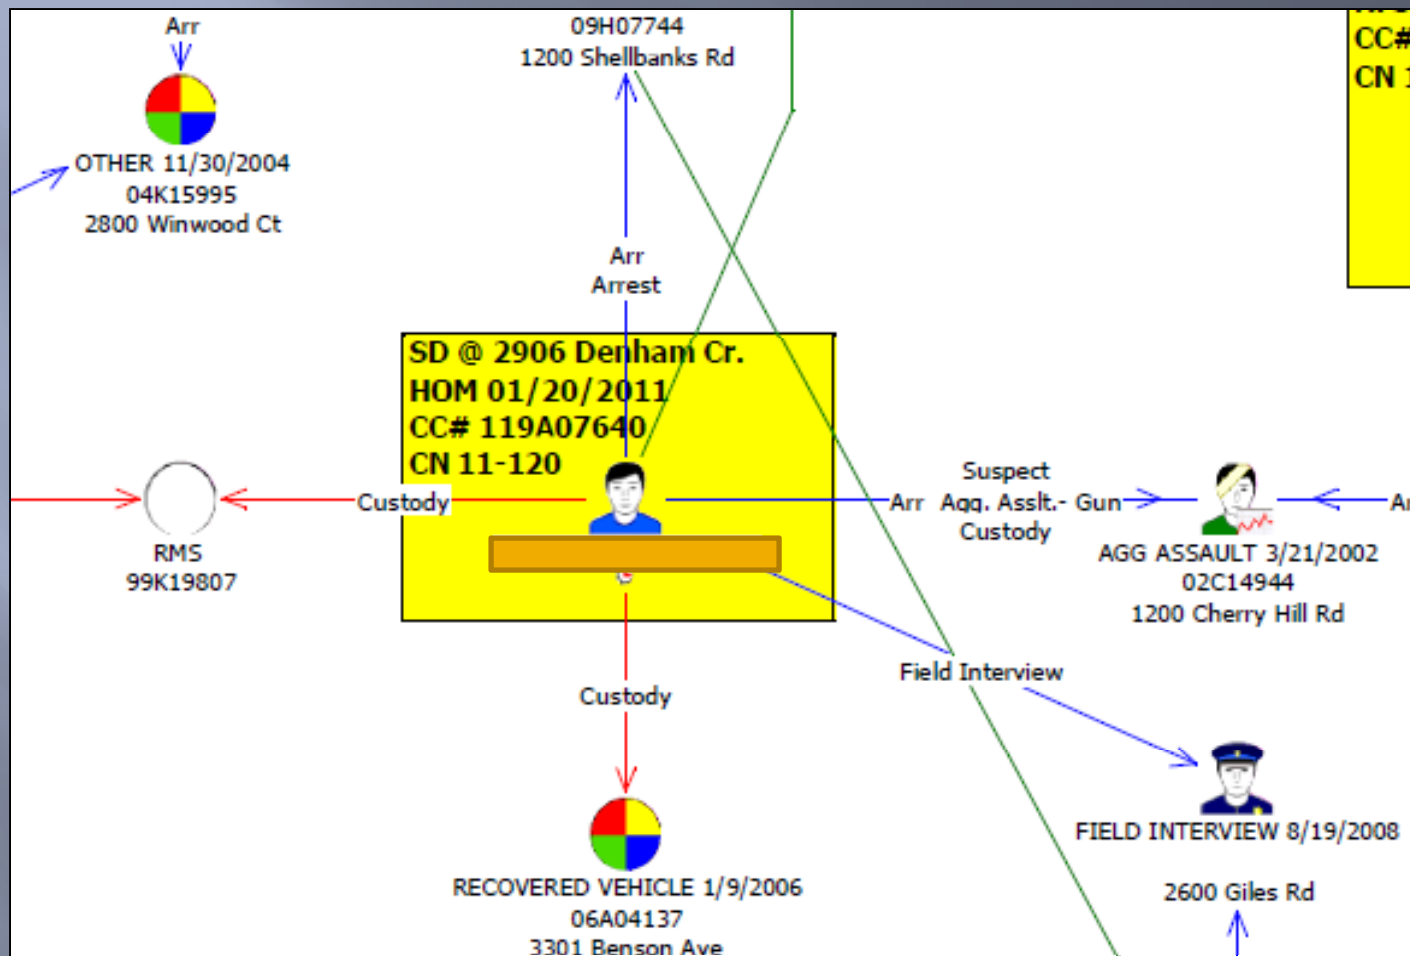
Arr

OTHER 11/30/2004
04K15995
2800 Winwood Ct

09H07744
1200 Shellbanks Rd

CC#
CN 1

Arr
Arrest

SD @ 2906 Denham Cr.
HOM 01/20/2011
CC# 119A07640
CN 11-120

Custody

RMS
99K19807

Suspect
Arr Agg. Asslt.- Gun
Custody

Ar

AGG ASSAULT 3/21/2002
02C14944
1200 Cherry Hill Rd

Field Interview

Custody

FIELD INTERVIEW 8/19/2008

2600 Giles Rd

RECOVERED VEHICLE 1/9/2006
06A04137
3301 Benson Ave